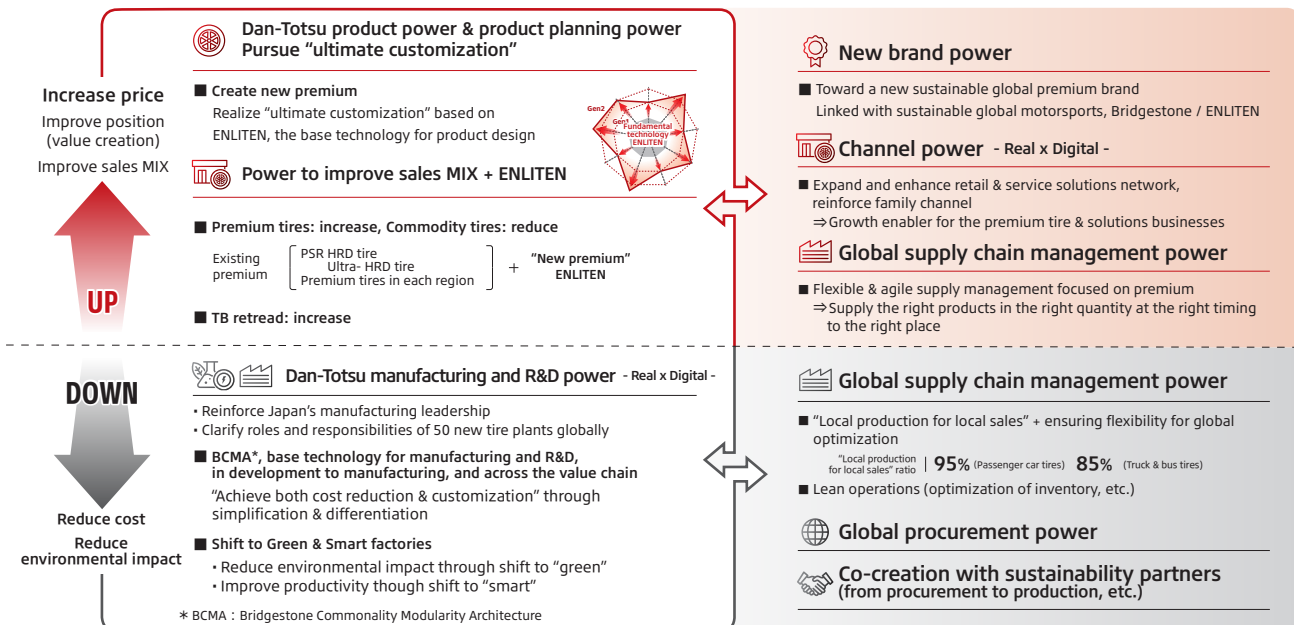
Increase price
Improve position (value creation)
Improve sales MIX

UP

DOWN

Reduce cost
Reduce environmental impact

Dan-Totsu product power & product planning power
Pursue "ultimate customization"

■ Create new premium
Realize "ultimate customization" based on ENLITEN, the base technology for product design

Gen2
Gen1
Fundamental technology ENLITEN

Power to improve sales MIX + ENLITEN

■ Premium tires: increase, Commodity tires: reduce
Existing premium
PSR HRD tire
Ultra- HRD tire
Premium tires in each region
+ "New premium" ENLITEN

■ TB retread: increase

New brand power
■ Toward a new sustainable global premium brand
Linked with sustainable global motorsports, Bridgestone / ENLITEN

Channel power - Real x Digital -
■ Expand and enhance retail & service solutions network, reinforce family channel
⇒Growth enabler for the premium tire & solutions businesses

Global supply chain management power
■ Flexible & agile supply management focused on premium
⇒Supply the right products in the right quantity at the right timing to the right place

Dan-Totsu manufacturing and R&D power - Real x Digital -
• Reinforce Japan's manufacturing leadership
• Clarify roles and responsibilities of 50 new tire plants globally
■ BCMA*, base technology for manufacturing and R&D, in development to manufacturing, and across the value chain
"Achieve both cost reduction & customization" through simplification & differentiation
■ Shift to Green & Smart factories
• Reduce environmental impact through shift to "green"
• Improve productivity though shift to "smart"
＊BCMA：Bridgestone Commonality Modularity Architecture

Global supply chain management power
■ "Local production for local sales" + ensuring flexibility for global optimization
"Local production for local sales" ratio | 95% (Passenger car tires) 85% (Truck & bus tires)
■ Lean operations (optimization of inventory, etc.)

Global procurement power

Co-creation with sustainability partners (from procurement to production, etc.)